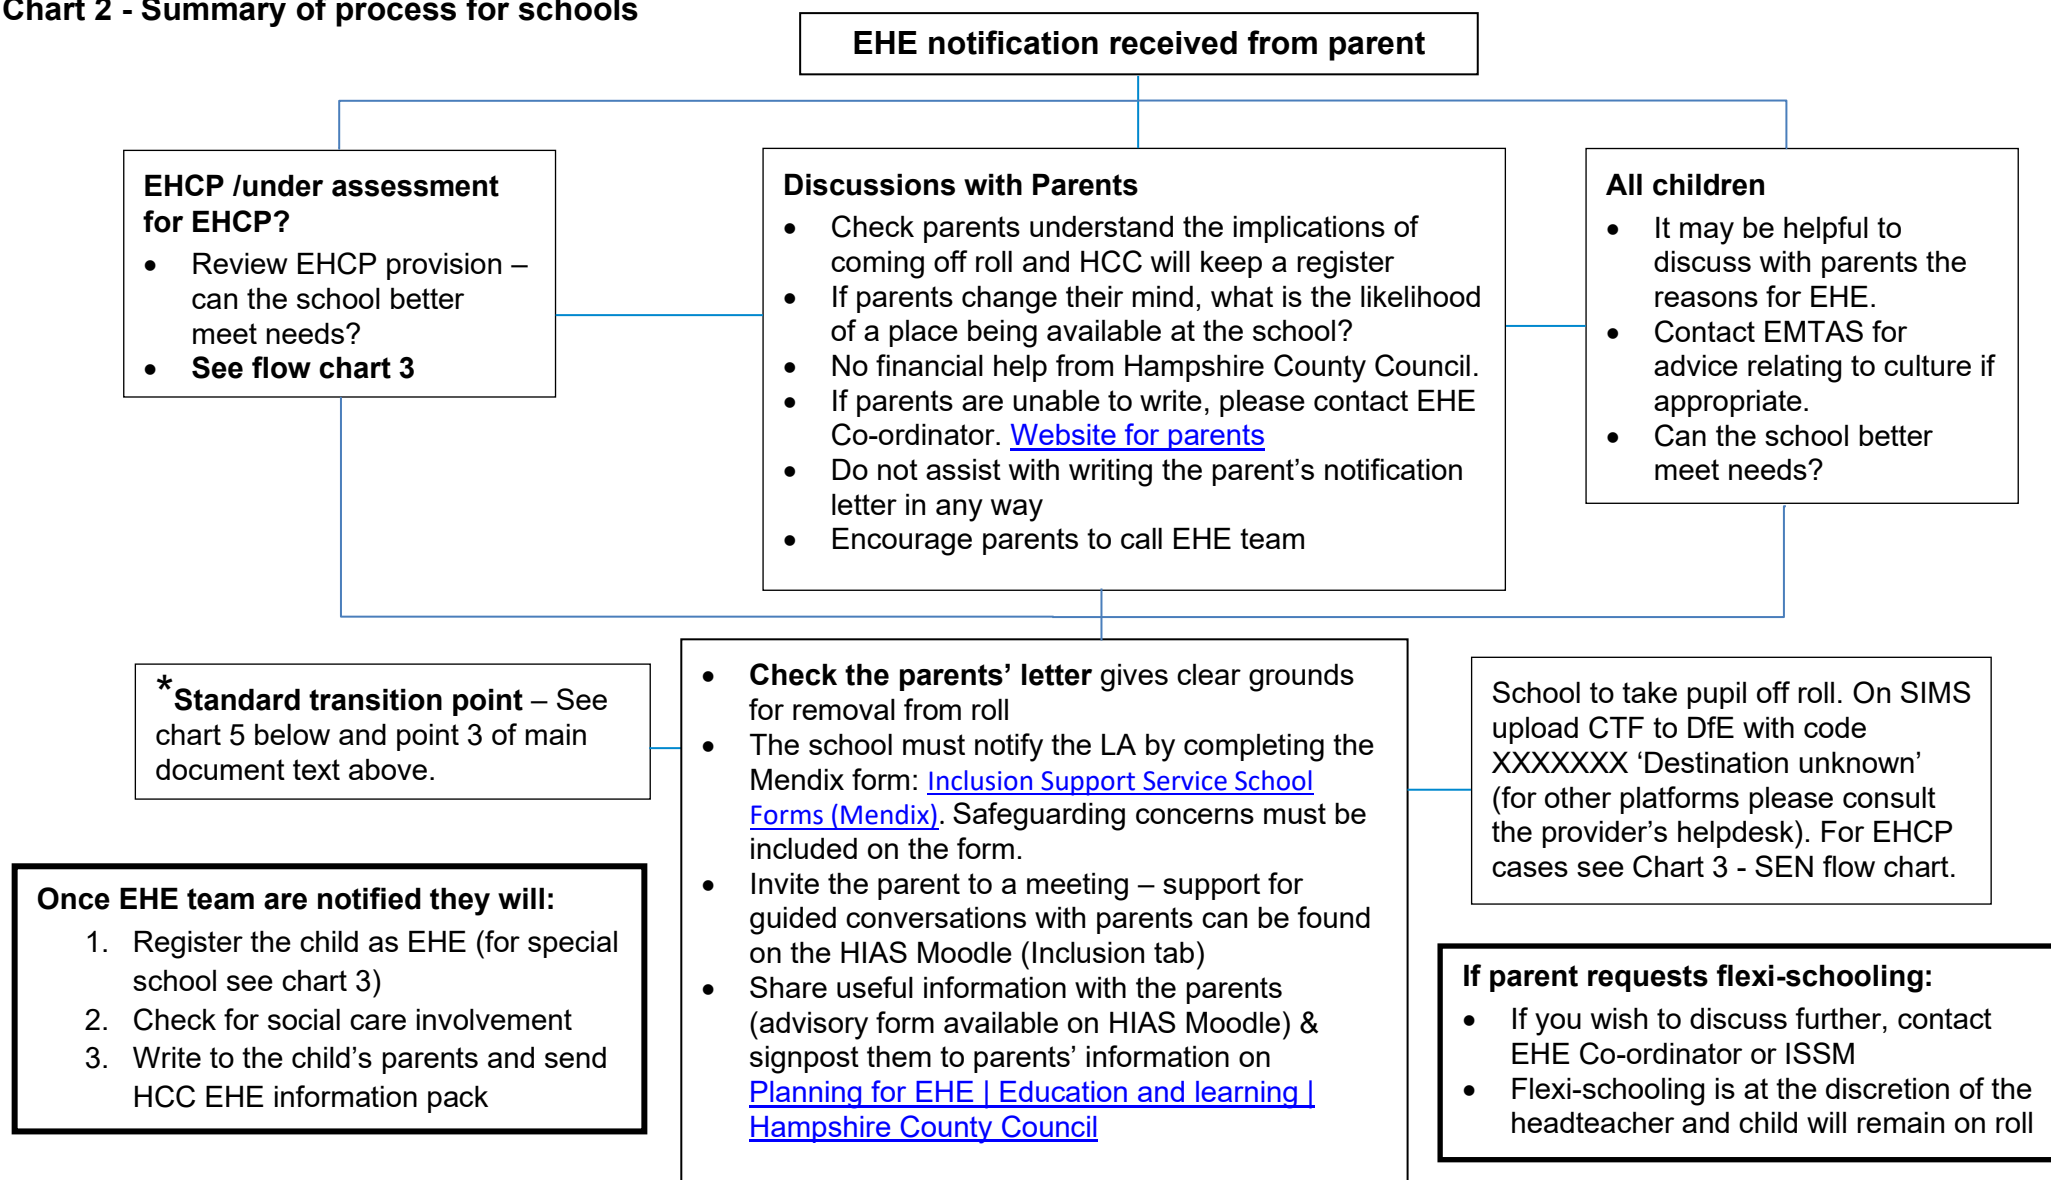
Chart 2 - Summary of process for schools

EHE notification received from parent

EHCP /under assessment for EHCP?

- Review EHCP provision – can the school better meet needs?
- See flow chart 3

Discussions with Parents

- Check parents understand the implications of coming off roll and HCC will keep a register
- If parents change their mind, what is the likelihood of a place being available at the school?
- No financial help from Hampshire County Council.
- If parents are unable to write, please contact EHE Co-ordinator. Website for parents
- Do not assist with writing the parent's notification letter in any way
- Encourage parents to call EHE team

All children

- It may be helpful to discuss with parents the reasons for EHE.
- Contact EMTAS for advice relating to culture if appropriate.
- Can the school better meet needs?

*Standard transition point – See chart 5 below and point 3 of main document text above.

- Check the parents' letter gives clear grounds for removal from roll
- The school must notify the LA by completing the Mendix form: Inclusion Support Service School Forms (Mendix). Safeguarding concerns must be included on the form.
- Invite the parent to a meeting – support for guided conversations with parents can be found on the HIAS Moodle (Inclusion tab)
- Share useful information with the parents (advisory form available on HIAS Moodle) & signpost them to parents' information on Planning for EHE | Education and learning | Hampshire County Council

School to take pupil off roll. On SIMS upload CTF to DfE with code XXXXXXX 'Destination unknown' (for other platforms please consult the provider's helpdesk). For EHCP cases see Chart 3 - SEN flow chart.

Once EHE team are notified they will:

1. Register the child as EHE (for special school see chart 3)
2. Check for social care involvement
3. Write to the child's parents and send HCC EHE information pack

If parent requests flexi-schooling:

- If you wish to discuss further, contact EHE Co-ordinator or ISSM
- Flexi-schooling is at the discretion of the headteacher and child will remain on roll